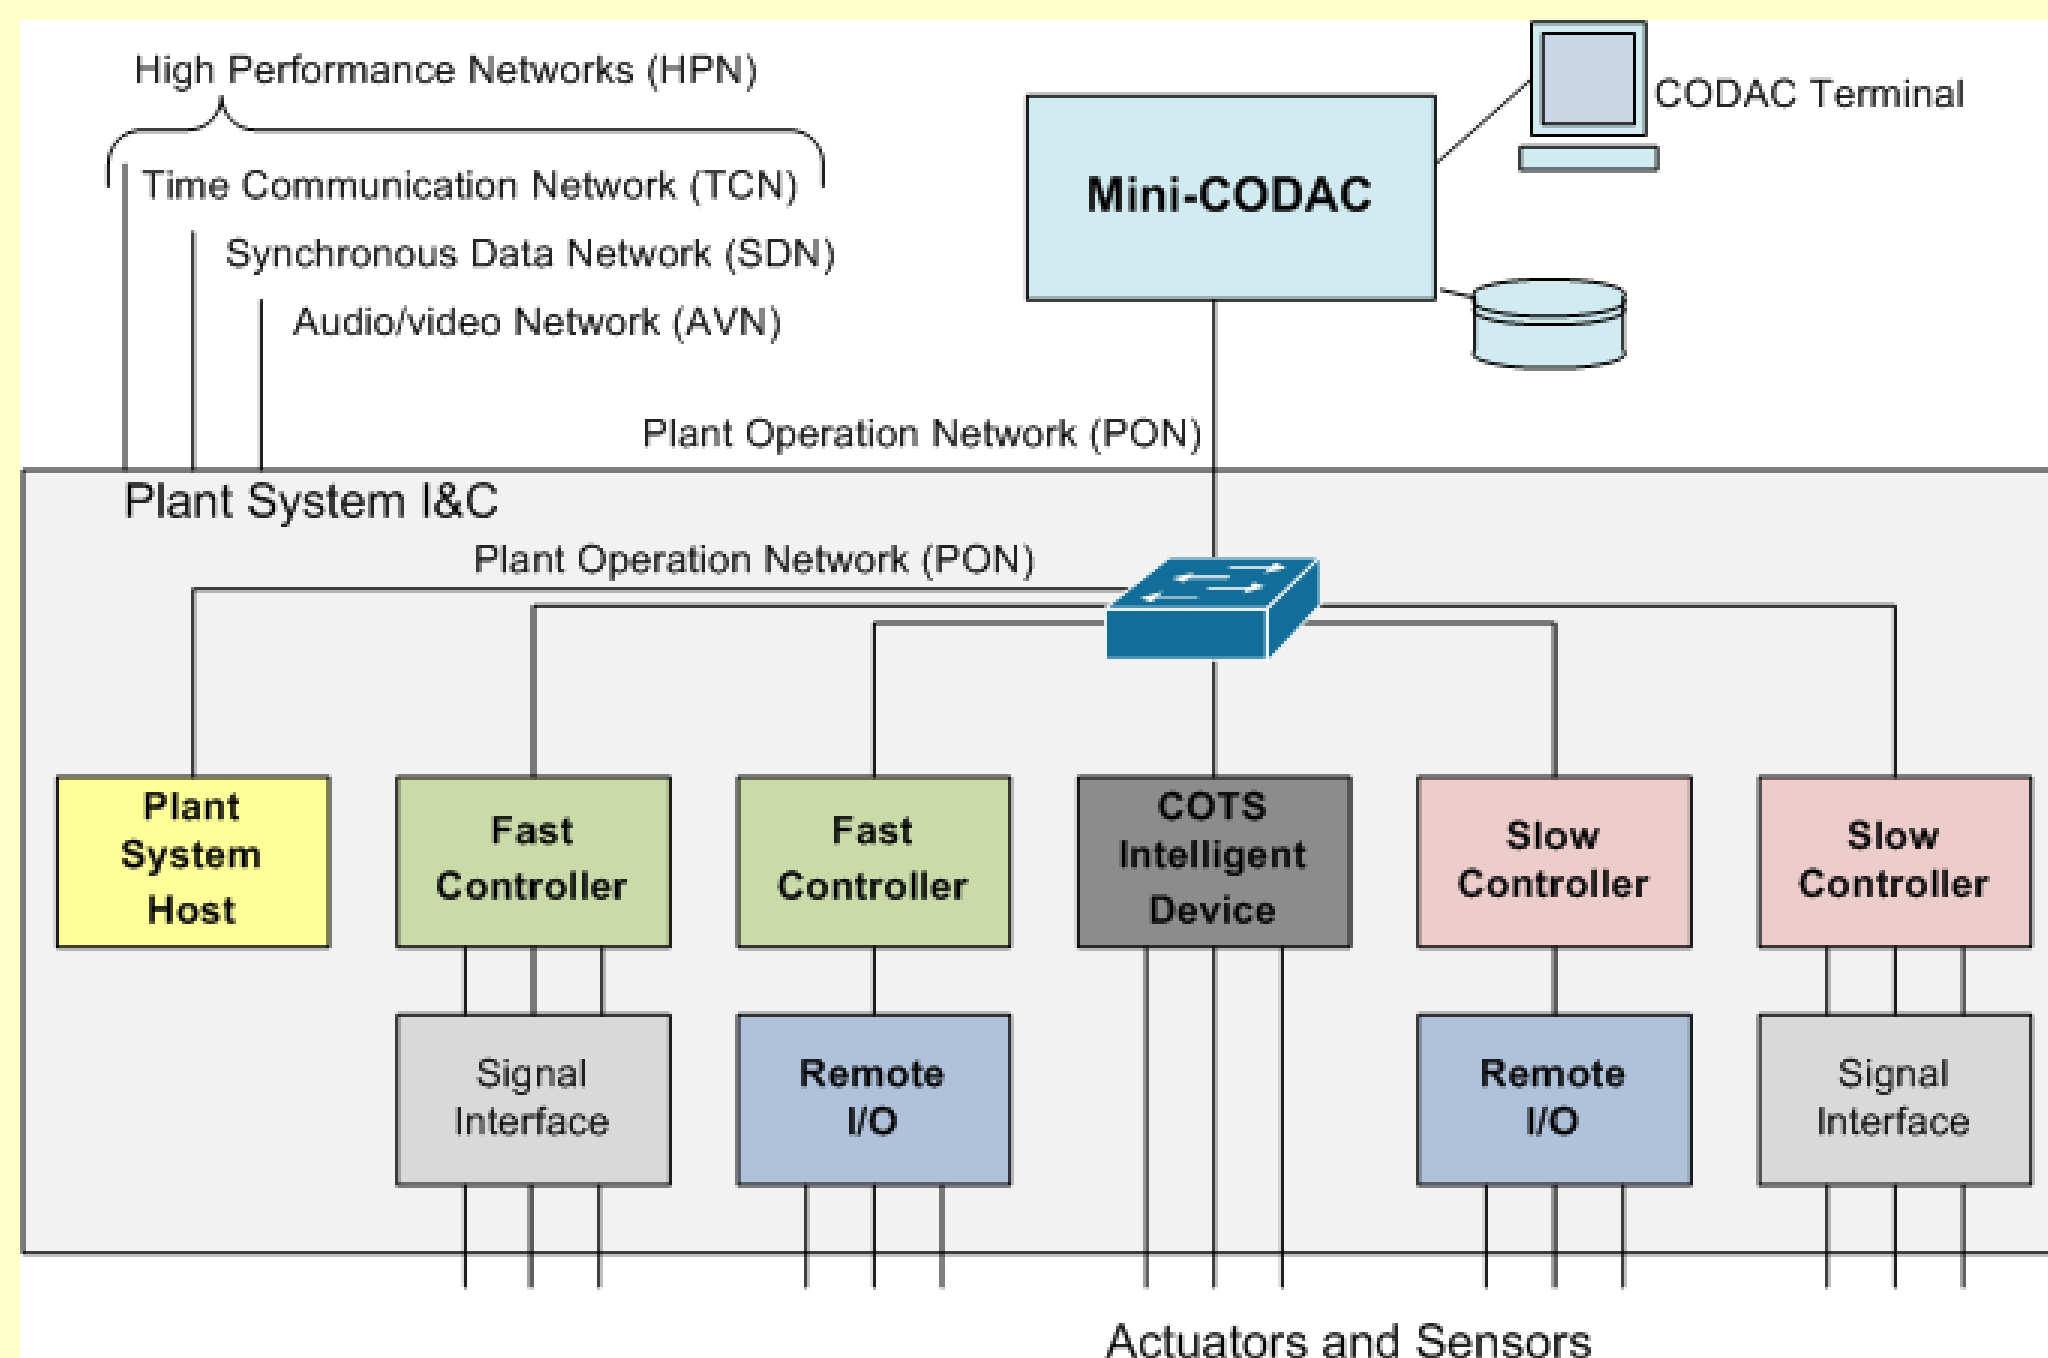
High Performance Networks (HPN)

Time Communication Network (TCN)

Synchronous Data Network (SDN)

Audio/video Network (AVN)

Mini-CODAC

CODAC Terminal

Plant Operation Network (PON)

Plant System I&C

Plant Operation Network (PON)

Plant System Host

Fast Controller

Fast Controller

COTS Intelligent Device

Slow Controller

Slow Controller

Signal Interface

Remote I/O

Remote I/O

Signal Interface

Actuators and Sensors